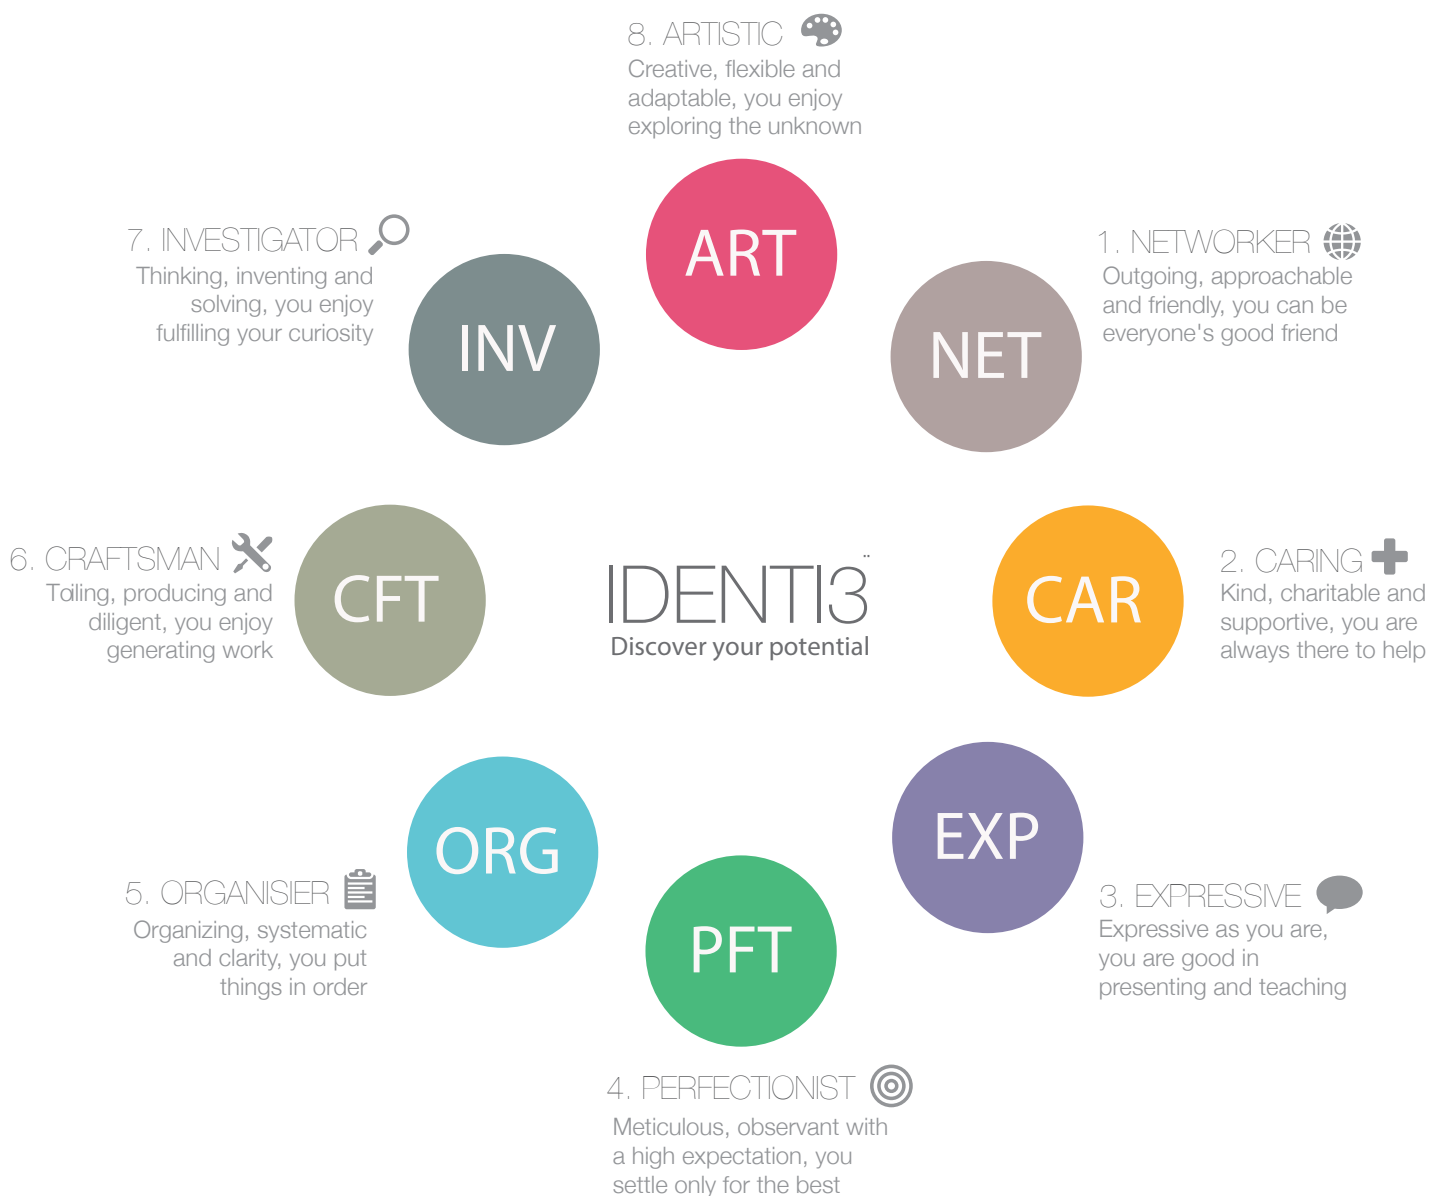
8. ARTISTIC
Creative, flexible and adaptable, you enjoy exploring the unknown

ART

7. INVESTIGATOR
Thinking, inventing and solving, you enjoy fulfilling your curiosity

INV

1. NETWORKER
Outgoing, approachable and friendly, you can be everyone's good friend

NET

6. CRAFTSMAN
Toiling, producing and diligent, you enjoy generating work

CFT

IDENTI3
Discover your potential

CAR

2. CARING
Kind, charitable and supportive, you are always there to help

ORG

EXP

5. ORGANISIER
Organizing, systematic and clarity, you put things in order

PFT

3. EXPRESSIVE
Expressive as you are, you are good in presenting and teaching

4. PERFECTIONIST
Meticulous, observant with a high expectation, you settle only for the best